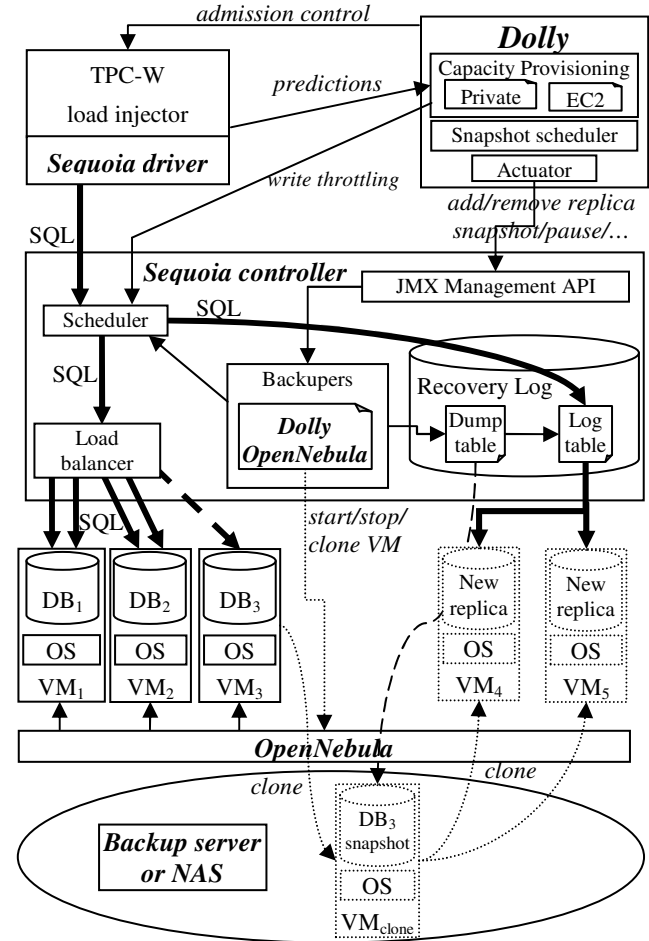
admission control

TPC-W
load injector
Sequoia driver

predictions

Dolly
Capacity Provisioning
Private
EC2
Snapshot scheduler
Actuator

write throttling

add/remove replica
snapshot/pause/…

SQL

Sequoia controller
JMX Management API

Scheduler
SQL
SQL

Backupers
Dolly OpenNebula

Recovery Log
Dump table
Log table

Load balancer

SQL

start/stop/
clone VM

$DB_1$
OS
$VM_1$

$DB_2$
OS
$VM_2$

$DB_3$
OS
$VM_3$

New replica
OS
$VM_4$

New replica
OS
$VM_5$

OpenNebula

clone
clone

Backup server or NAS

$DB_3$
snapshot
OS
$VM_{clone}$